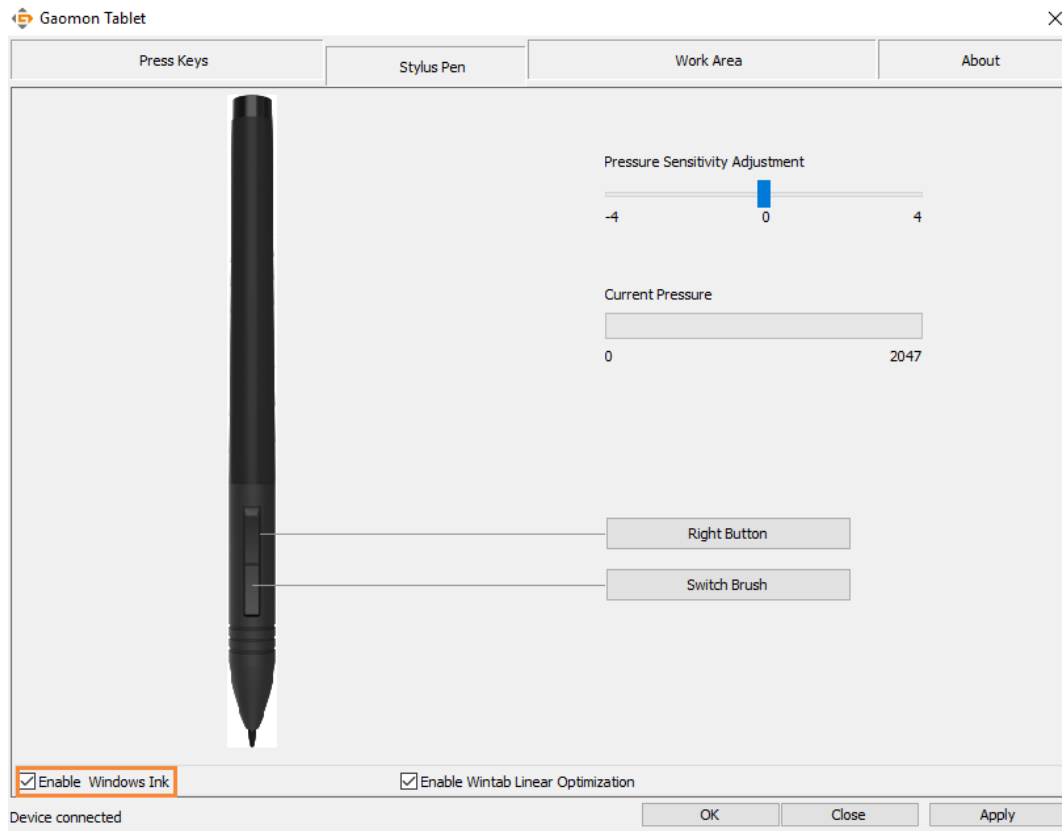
Gaomon Tablet

Press Keys

Stylus Pen

Work Area

About

Pressure Sensitivity Adjustment

-4

0

4

Current Pressure

0

2047

Right Button

Switch Brush

Enable Windows Ink

Enable Wintab Linear Optimization

Device connected

OK

Close

Apply